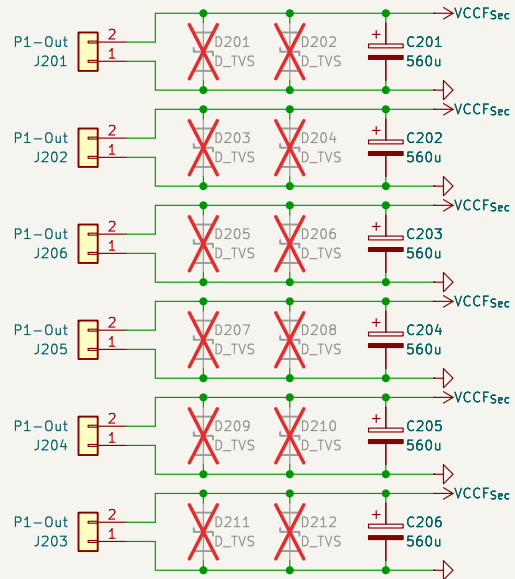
P1-Out
J201
2
1
D201
D_TVS
D202
D_TVS
+
C201
560u
VCCF$_{Sec}$

P1-Out
J202
2
1
D203
D_TVS
D204
D_TVS
+
C202
560u
VCCF$_{Sec}$

P1-Out
J206
2
1
D205
D_TVS
D206
D_TVS
+
C203
560u
VCCF$_{Sec}$

P1-Out
J205
2
1
D207
D_TVS
D208
D_TVS
+
C204
560u
VCCF$_{Sec}$

P1-Out
J204
2
1
D209
D_TVS
D210
D_TVS
+
C205
560u
VCCF$_{Sec}$

P1-Out
J203
2
1
D211
D_TVS
D212
D_TVS
+
C206
560u
VCCF$_{Sec}$